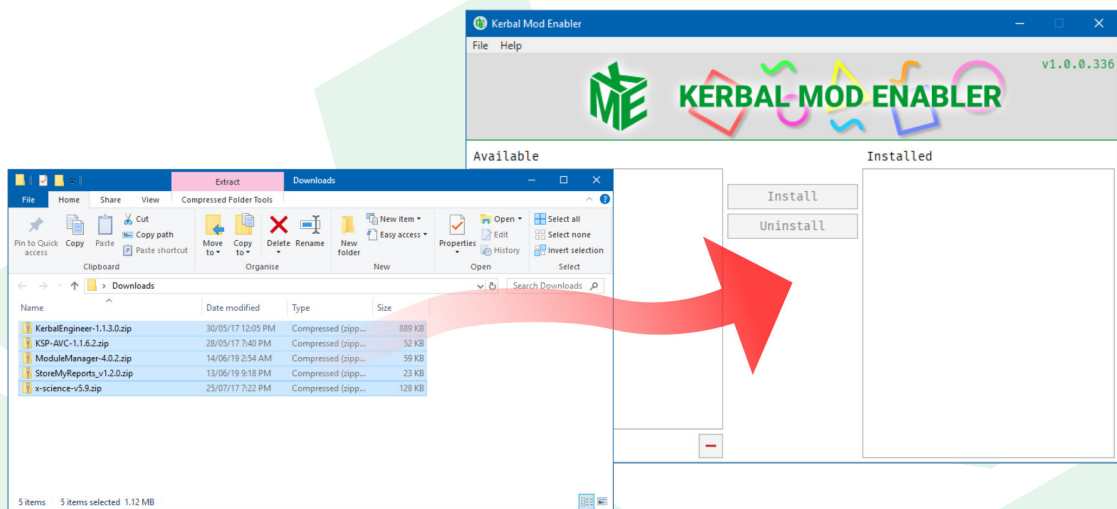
Kerbal Mod Enabler

File Help

v1.0.0.336

KME KERBAL MOD ENABLER

Available

Installed

Install

Uninstall

−

Extract Downloads

File Home Share View Compressed Folder Tools

Pin to Quick access Copy Paste Cut Copy path Paste shortcut

Clipboard

Move to Copy to Delete Rename

Organise

New folder New item Easy access

New

Properties Open Edit History

Open

Select all Select none Invert selection

Select

Downloads

Search Downloads

| Name | Date modified | Type | Size |
|---|---|---|---|
| KerbalEngineer-1.1.3.0.zip | 30/05/17 12:05 PM | Compressed (zipp... | 889 KB |
| KSP-AVC-1.1.6.2.zip | 28/05/17 7:40 PM | Compressed (zipp... | 52 KB |
| ModuleManager-4.0.2.zip | 14/06/19 2:54 AM | Compressed (zipp... | 59 KB |
| StoreMyReports_v1.2.0.zip | 13/06/19 9:18 PM | Compressed (zipp... | 23 KB |
| x-science-v5.9.zip | 25/07/17 7:22 PM | Compressed (zipp... | 128 KB |

5 items 5 items selected 1.12 MB